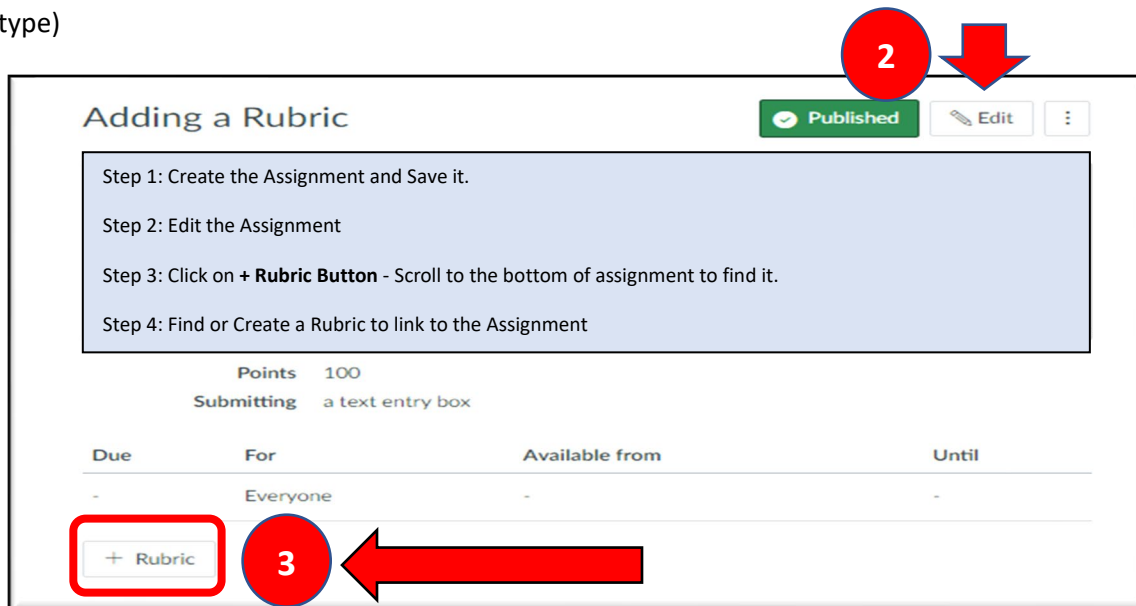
type)

2

Adding a Rubric

Published

Edit

⋮

Step 1: Create the Assignment and Save it.

Step 2: Edit the Assignment

Step 3: Click on **+ Rubric Button** - Scroll to the bottom of assignment to find it.

Step 4: Find or Create a Rubric to link to the Assignment

Points 100
Submitting a text entry box

| Due | For | Available from | Until |
|---|---|---|---|
| - | Everyone | - | - |

+ Rubric

3